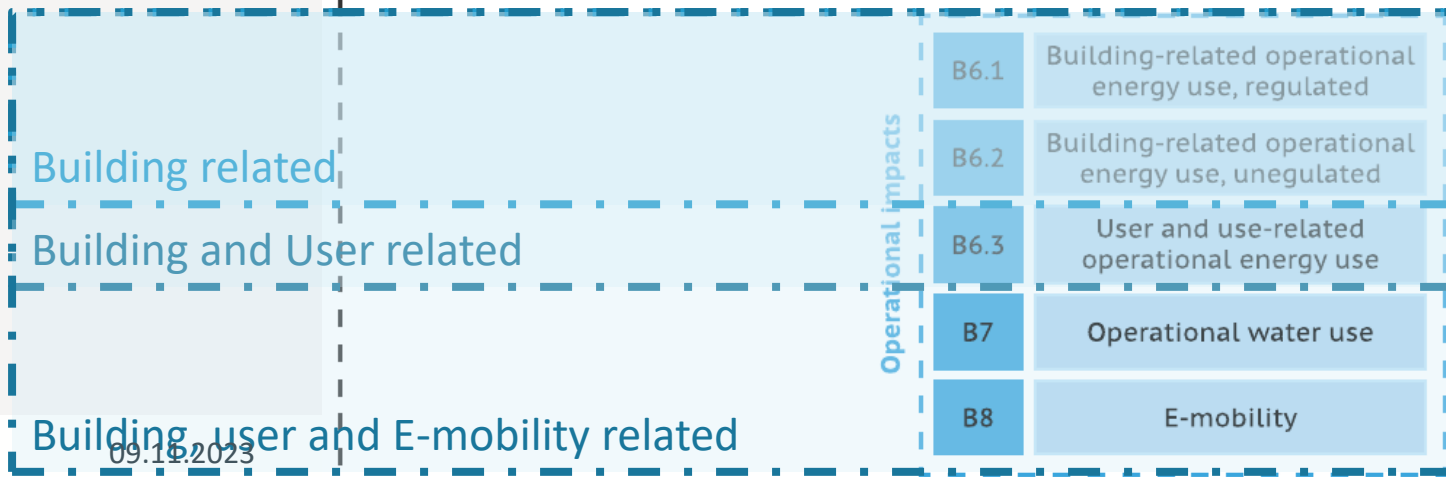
Building related

Building and User related

Building, user and E-mobility related

09.11.2023

Operational impacts

| B6.1 | Building-related operational energy use, regulated |
|---|---|
| B6.2 | Building-related operational energy use, unegulated |
| B6.3 | User and use-related operational energy use |
| B7 | Operational water use |
| B8 | E-mobility |